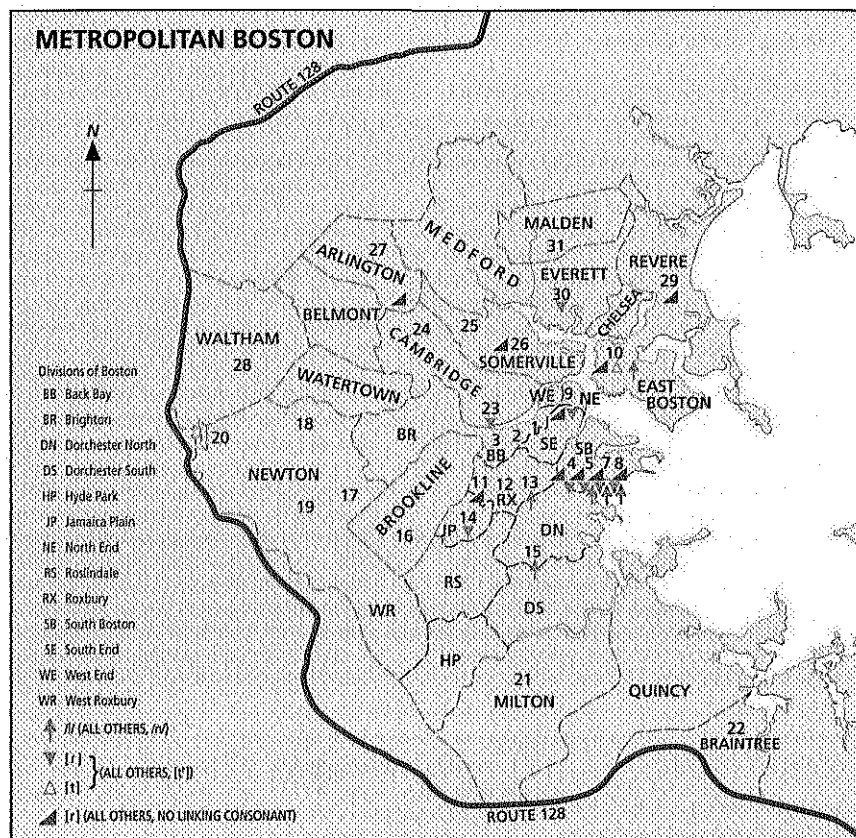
METROPOLITAN BOSTON

N

ROUTE 128

MEDFORD
MALDEN
31
ARLINGTON
27
EVERETT
30
REVERE
29
BELMONT
24
25
CHELSEA
WALTHAM
28
CAMBRIDGE
26
SOMERVILLE
10
WATERTOWN
EAST BOSTON
WE
9
NE
23
20
18
BR
3
BB
2
1
SE
SB
NEWTON
4
5
7
8
19
17
BROOKLINE
11
12
RX
13
6
16
JP
14
DN
15
RS
DS
WR
HP
21
MILTON
QUINCY
22
BRAINTREE
ROUTE 128

Divisions of Boston
BB Back Bay
BR Brighton
DN Dorchester North
DS Dorchester South
HP Hyde Park
JP Jamaica Plain
NE North End
RS Roslindale
RX Roxbury
SB South Boston
SE South End
WE West End
WR West Roxbury

/r/ (ALL OTHERS, /r/)
[r]
[t] (ALL OTHERS, [tʰ])
[r] (ALL OTHERS, NO LINKING CONSONANT)